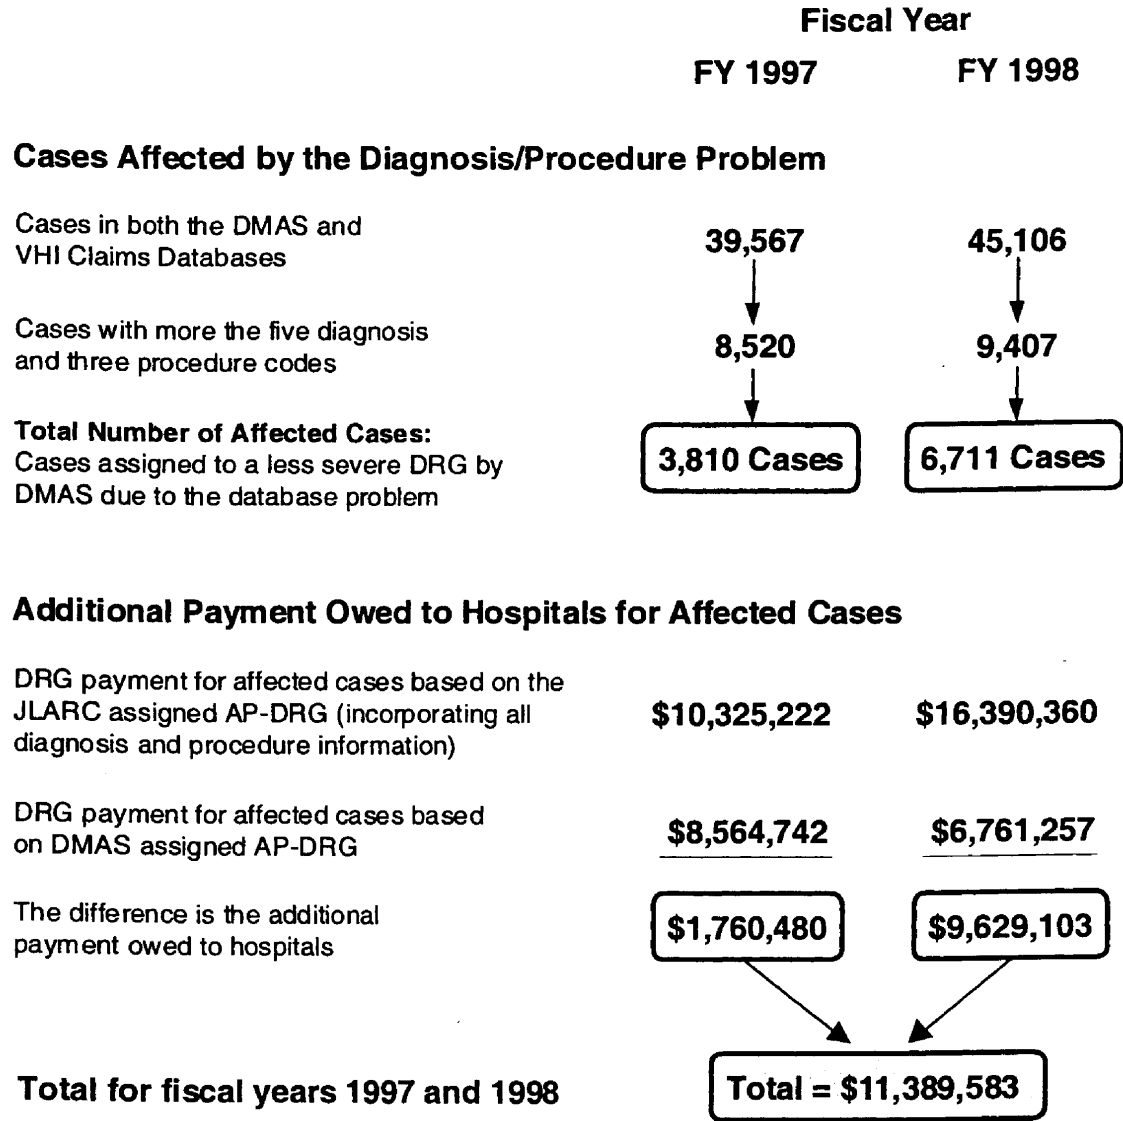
Fiscal Year

FY 1997 FY 1998

Cases Affected by the Diagnosis/Procedure Problem

Cases in both the DMAS and VHI Claims Databases 39,567 45,106

Cases with more the five diagnosis and three procedure codes 8,520 9,407

Total Number of Affected Cases: Cases assigned to a less severe DRG by DMAS due to the database problem 3,810 Cases 6,711 Cases

Additional Payment Owed to Hospitals for Affected Cases

DRG payment for affected cases based on the JLARC assigned AP-DRG (incorporating all diagnosis and procedure information) \$10,325,222 \$16,390,360

DRG payment for affected cases based on DMAS assigned AP-DRG \$8,564,742 \$6,761,257

The difference is the additional payment owed to hospitals \$1,760,480 \$9,629,103

Total for fiscal years 1997 and 1998 Total = \$11,389,583